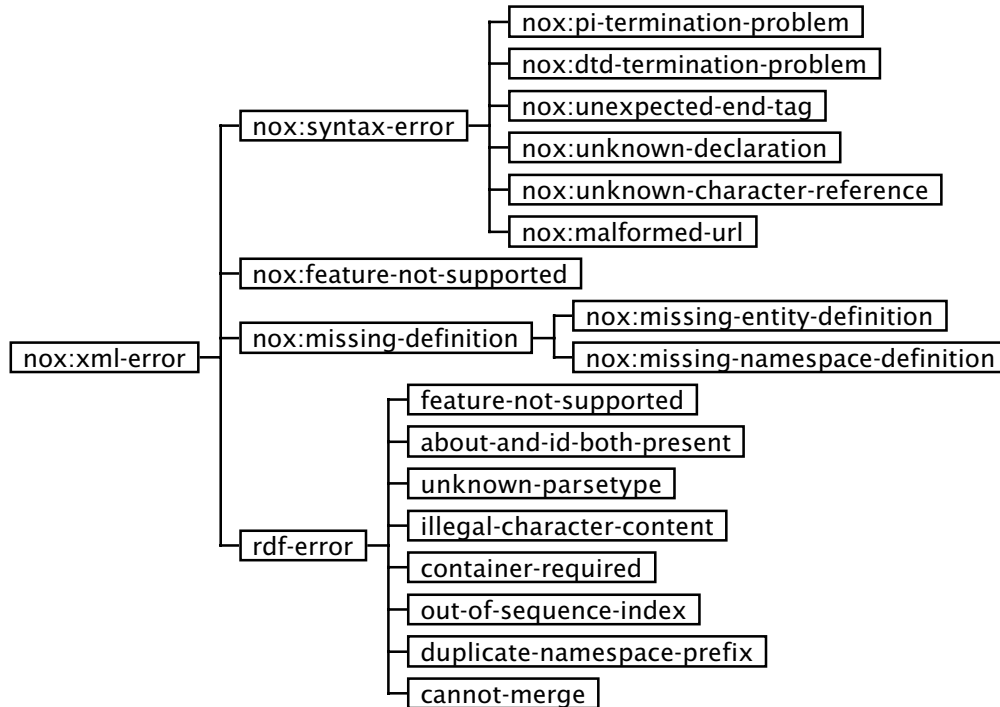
nox:xml-error

nox:syntax-error

nox:pi-termination-problem

nox:dtd-termination-problem

nox:unexpected-end-tag

nox:unknown-declaration

nox:unknown-character-reference

nox:malformed-url

nox:feature-not-supported

nox:missing-definition

nox:missing-entity-definition

nox:missing-namespace-definition

rdf-error

feature-not-supported

about-and-id-both-present

unknown-parsetype

illegal-character-content

container-required

out-of-sequence-index

duplicate-namespace-prefix

cannot-merge